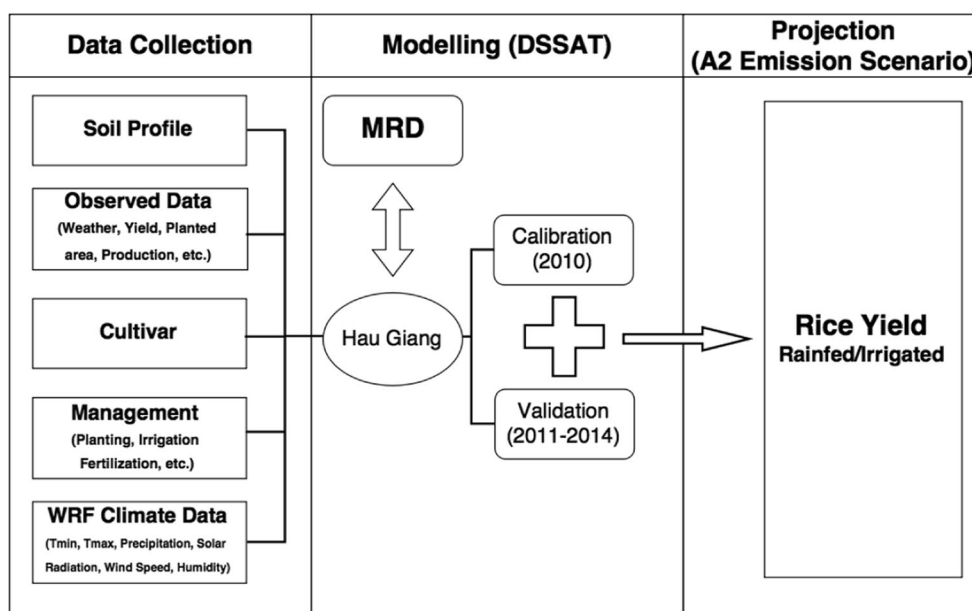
Data Collection

Modelling (DSSAT)

Projection
(A2 Emission Scenario)

Soil Profile

Observed Data
(Weather, Yield, Planted area, Production, etc.)

Cultivar

Management
(Planting, Irrigation Fertilization, etc.)

WRF Climate Data
(Tmin, Tmax, Precipitation, Solar Radiation, Wind Speed, Humidity)

MRD

Hau Giang

Calibration
(2010)

Validation
(2011-2014)

Rice Yield
Rainfed/Irrigated